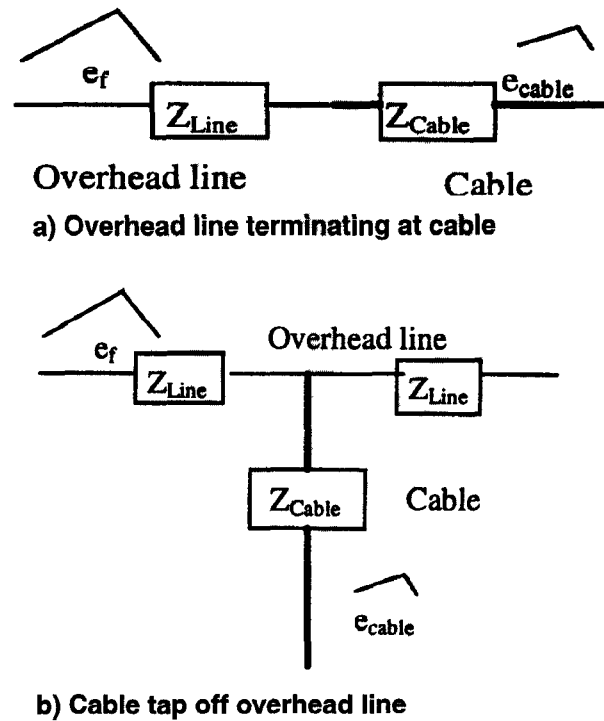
$e_f$

$Z_{Line}$

$Z_{Cable}$

$e_{cable}$

Overhead line

Cable

a) Overhead line terminating at cable

$e_f$

$Z_{Line}$

Overhead line

$Z_{Line}$

$Z_{Cable}$

Cable

$e_{cable}$

b) Cable tap off overhead line